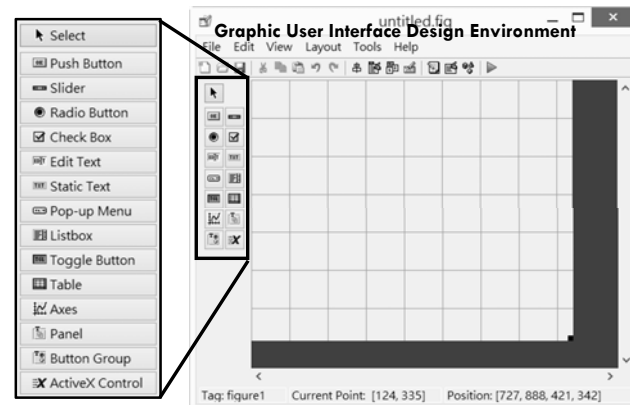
Select
Push Button
Slider
Radio Button
Check Box
Edit Text
Static Text
Pop-up Menu
Listbox
Toggle Button
Table
Axes
Panel
Button Group
ActiveX Control

untitled.fig
Graphic User Interface Design Environment
File Edit View Layout Tools Help

Tag: figure1 Current Point: [124, 335] Position: [727, 888, 421, 342]